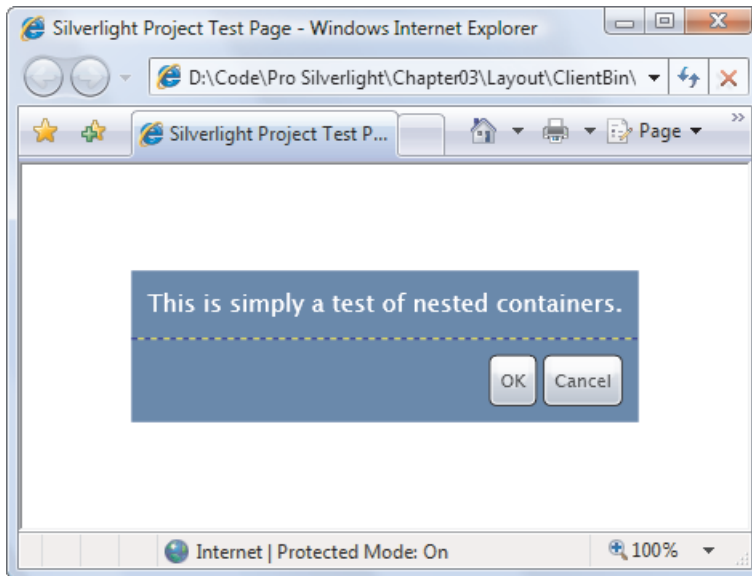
Silverlight Project Test Page - Windows Internet Explorer

D:\Code\Pro Silverlight\Chapter03\Layout\ClientBin\

Silverlight Project Test P...

Page

This is simply a test of nested containers.

OK

Cancel

Internet | Protected Mode: On

100%